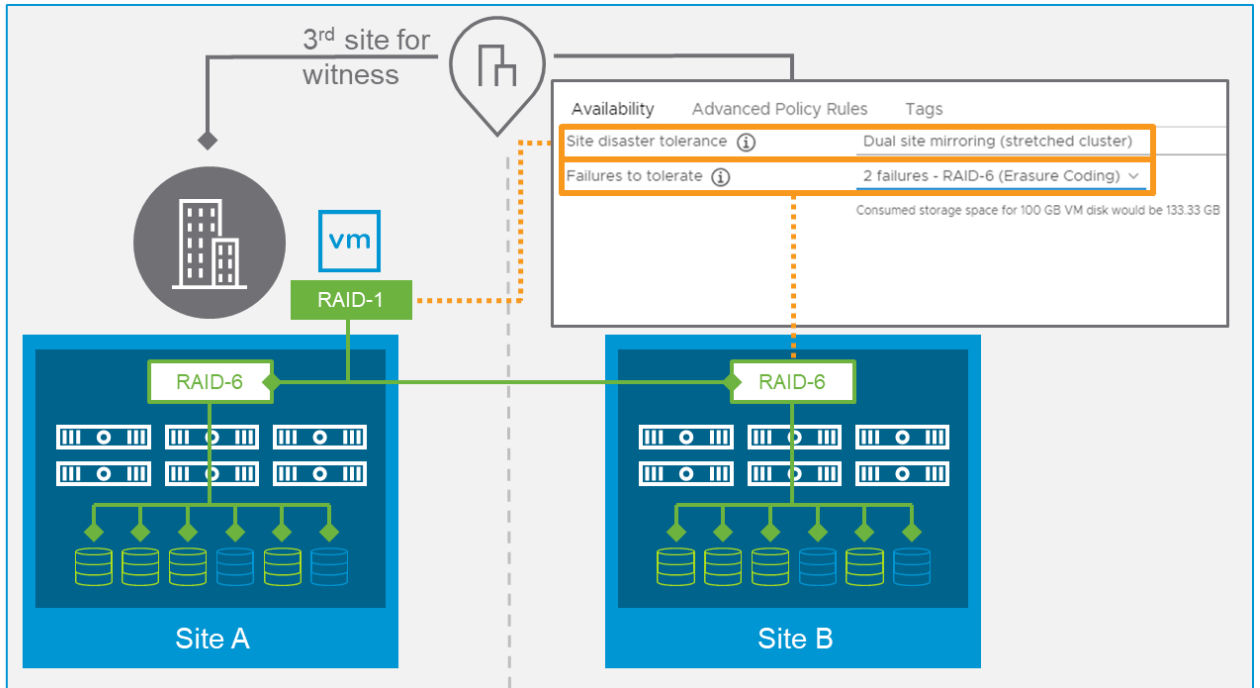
3$^{rd}$ site for witness

Availability Advanced Policy Rules Tags

| | |
|---|---|
| Site disaster tolerance ⓘ | Dual site mirroring (stretched cluster) |
| Failures to tolerate ⓘ | 2 failures - RAID-6 (Erasure Coding) ⌄ |

Consumed storage space for 100 GB VM disk would be 133.33 GB

vm

RAID-1

RAID-6

RAID-6

Site A

Site B